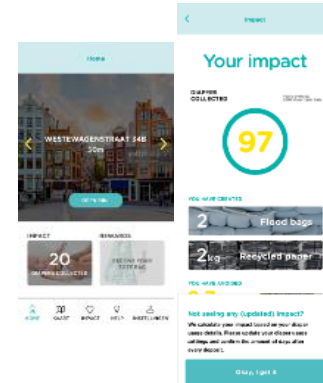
Home

WESTEWAGENSTRAAT 54B
30m

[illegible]

IMPACT
20
DIAPERS COLLECTED

REWARDS
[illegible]

HOME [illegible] IMPACT HELP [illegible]

Impact

Your impact

DIAPERS COLLECTED

97

YOU HAVE CREATED

2 Flood bags

2kg Recycled paper

YOU HAVE AVOIDED

Not seeing any (updated) impact?

We calculate your impact based on your diaper usage details. Please update your diaper usage settings and confirm the amount of days after every deposit.

Okay, I get it